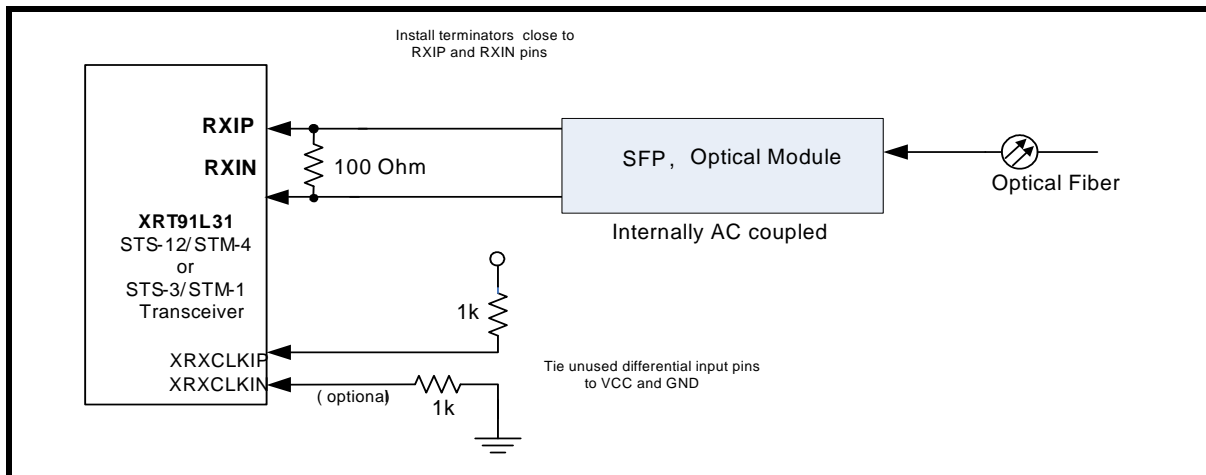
Install terminators close to RXIP and RXIN pins

RXIP

RXIN

100 Ohm

SFP, Optical Module

Optical Fiber

Internally AC coupled

XRT91L31
STS-12/STM-4
or
STS-3/STM-1
Transceiver

1k

XRXCLKIP
XRXCLKIN

( optiona)

1k

Tie unused differential input pins to VCC and GND